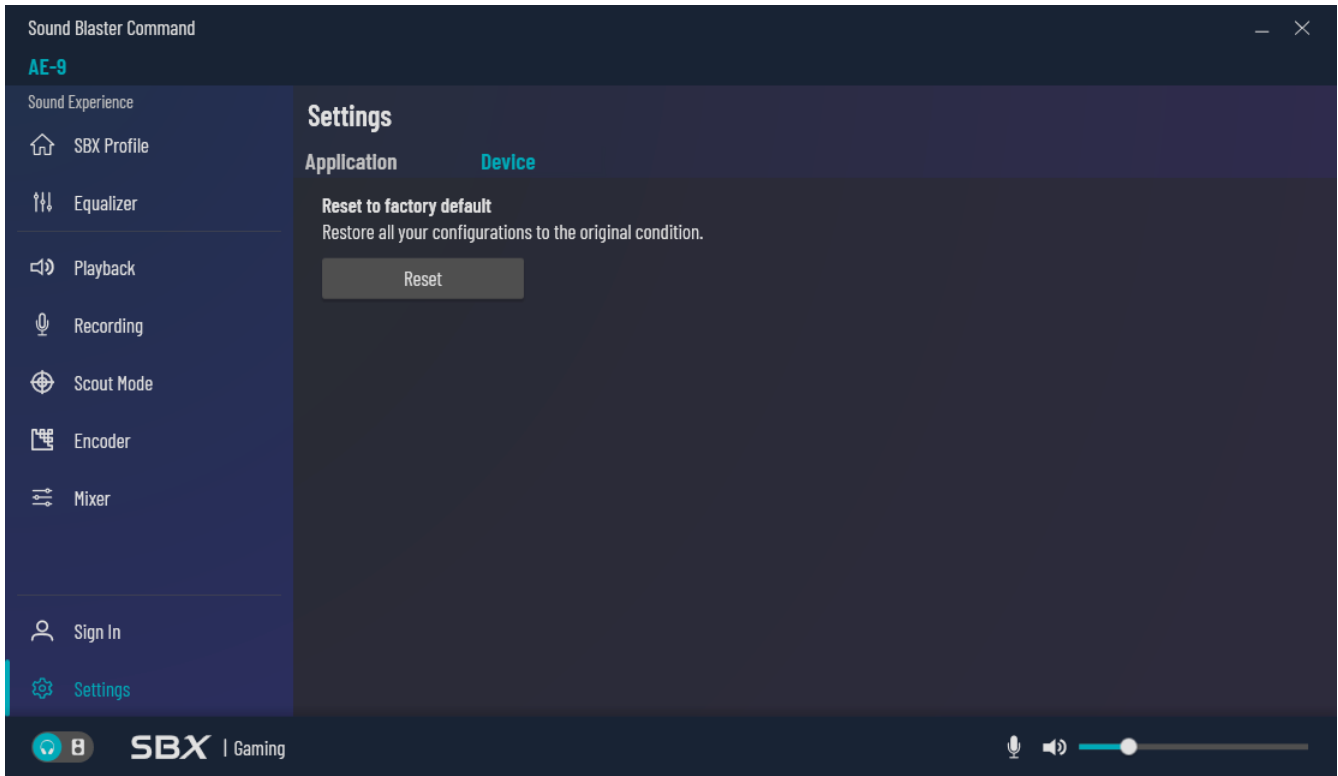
Sound Blaster Command
AE-9

Sound Experience
SBX Profile
Equalizer
Playback
Recording
Scout Mode
Encoder
Mixer
Sign In
Settings

Settings
Application Device

Reset to factory default
Restore all your configurations to the original condition.
Reset

SBX | Gaming